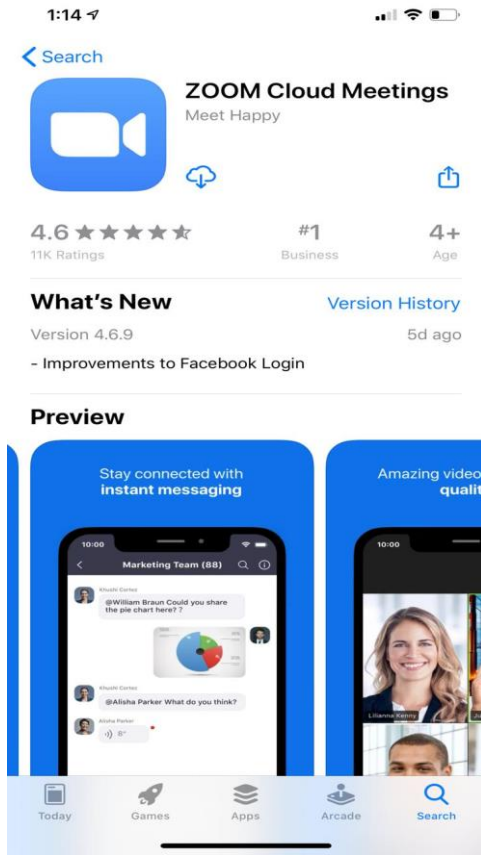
1:14

Search

ZOOM Cloud Meetings
Meet Happy

4.6 ★★★★★
11K Ratings

#1
Business

4+
Age

What's New
Version History

Version 4.6.9
5d ago

- Improvements to Facebook Login

Preview

Stay connected with
instant messaging

10:00
Marketing Team (88)

Khushi Cortez
@William Braun Could you share the pie chart here? ?

Khushi Cortez
@Alisha Parker What do you think?

Alisha Parker
0"

Amazing video
qualit

10:00

Lilianna Kenny

Today
Games
Apps
Arcade
Search